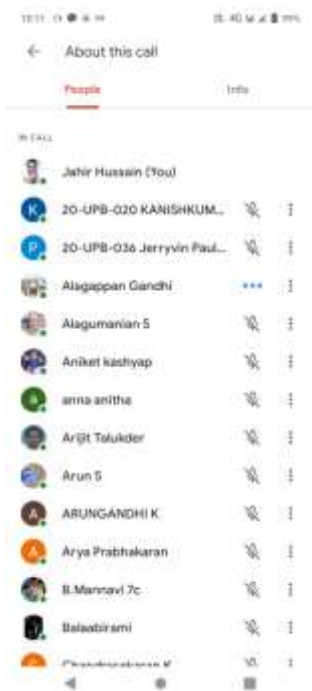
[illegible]

About this call

People Info

IN CALL

Jahir Hussain (You)

K 20-UPB-020 KANISHKUM...

P 20-UPB-036 Jerryvin Paul...

Alagappan Gandhi

Alagumanian S

Aniket kashyap

anna anitha

Arijit Talukder

Arun S

A ARUNGANDHI K

A Arya Prabhakaran

B.Mannavi 7c

Balaabirami

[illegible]